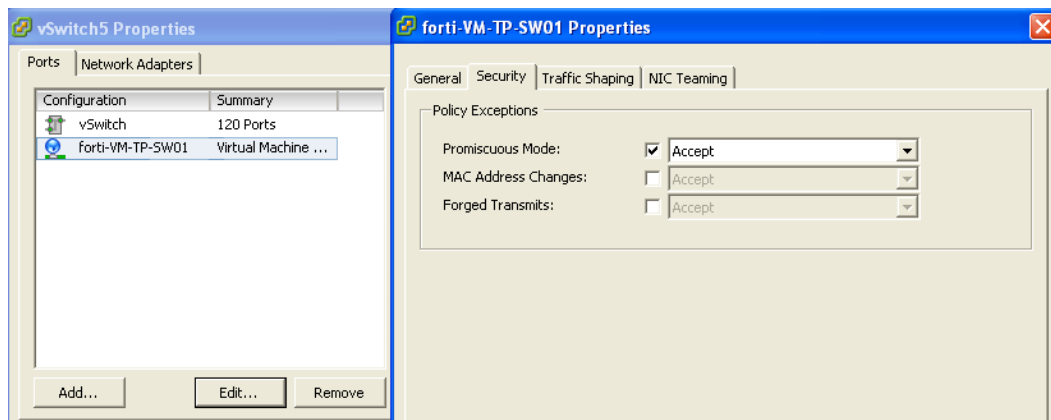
vSwitch5 Properties

Ports | Network Adapters

| Configuration | Summary |
|---|---|
| vSwitch | 120 Ports |
| forti-VM-TP-SW01 | Virtual Machine ... |

Add... Edit... Remove

forti-VM-TP-SW01 Properties

General | Security | Traffic Shaping | NIC Teaming

Policy Exceptions

Promiscuous Mode: Accept
MAC Address Changes: Accept
Forged Transmits: Accept